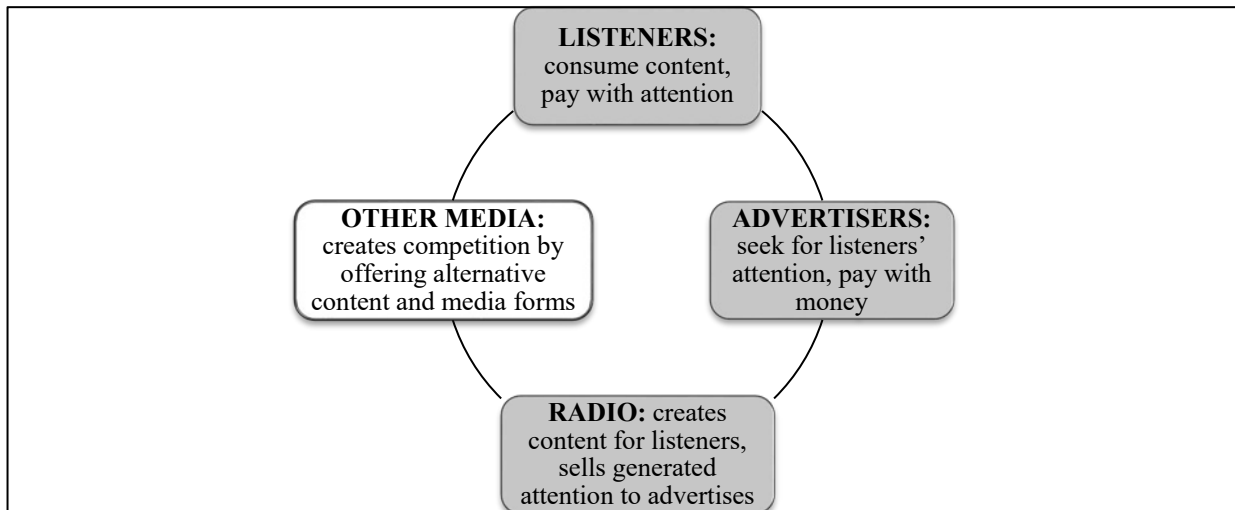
**LISTENERS:** consume content, pay with attention

**OTHER MEDIA:** creates competition by offering alternative content and media forms

**ADVERTISERS:** seek for listeners' attention, pay with money

**RADIO:** creates content for listeners, sells generated attention to advertises